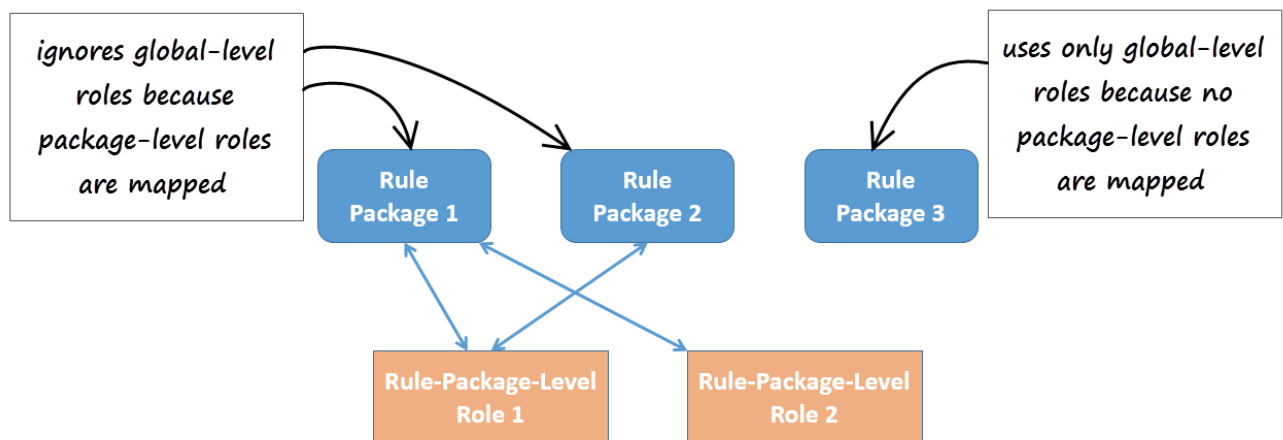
ignores global-level roles because package-level roles are mapped

uses only global-level roles because no package-level roles are mapped

Rule Package 1

Rule Package 2

Rule Package 3

Rule-Package-Level Role 1

Rule-Package-Level Role 2